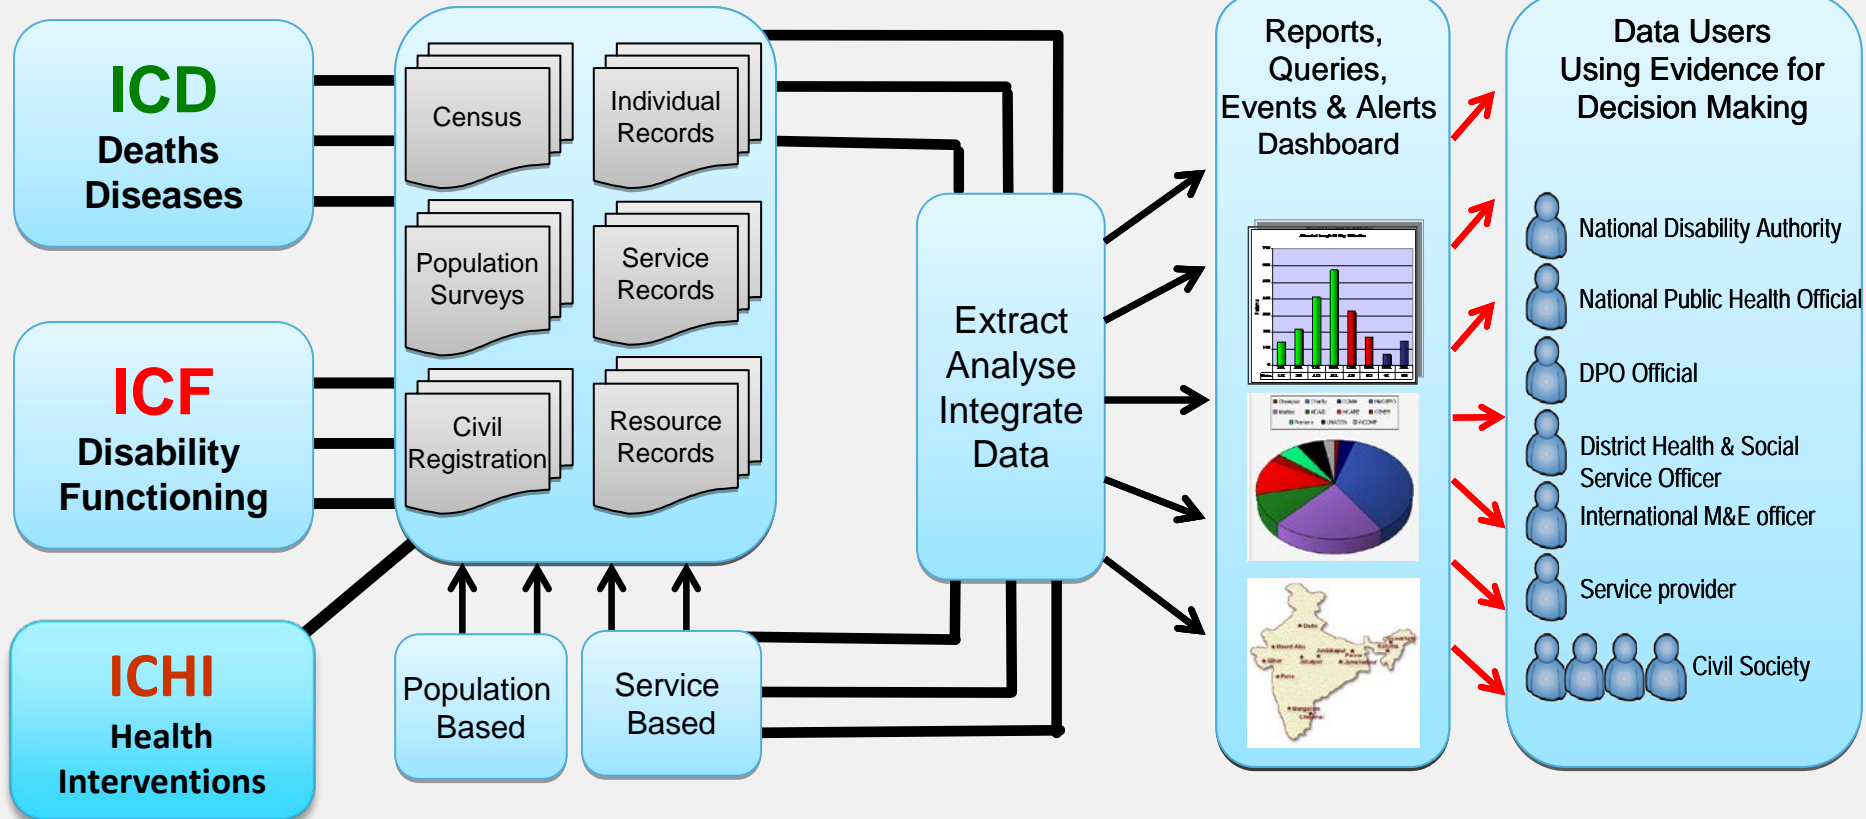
ICD
Deaths
Diseases

ICF
Disability
Functioning

ICHI
Health
Interventions

Census

Individual Records

Population Surveys

Service Records

Civil Registration

Resource Records

Population Based

Service Based

Extract Analyse Integrate Data

Reports, Queries, Events & Alerts Dashboard

Data Users Using Evidence for Decision Making

National Disability Authority

National Public Health Official

DPO Official

District Health & Social Service Officer

International M&E officer

Service provider

Civil Society